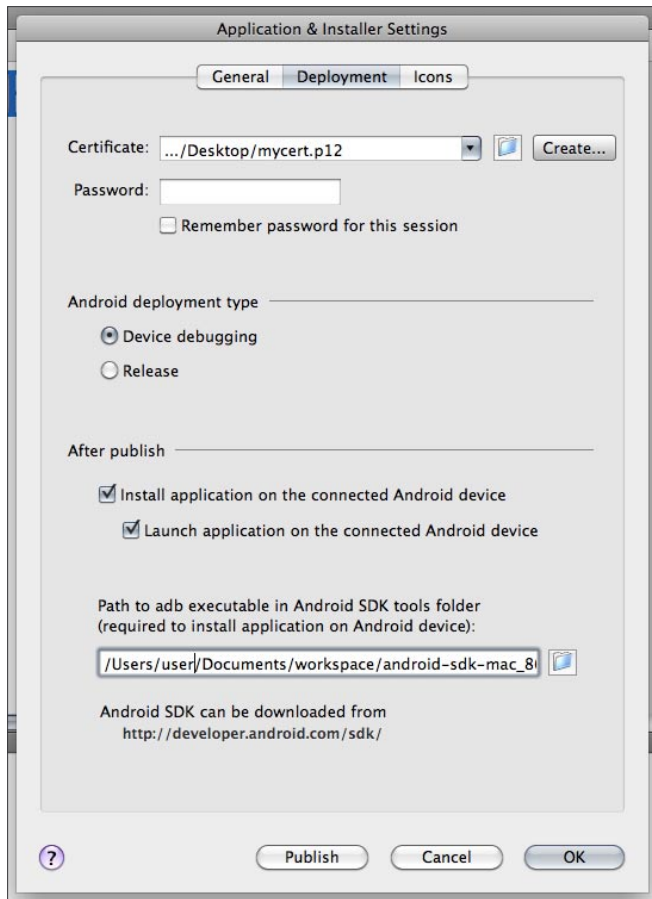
Application & Installer Settings

General Deployment Icons

Certificate: .../Desktop/mycert.p12 Create...

Password:

Remember password for this session

Android deployment type

Device debugging

Release

After publish

Install application on the connected Android device

Launch application on the connected Android device

Path to adb executable in Android SDK tools folder (required to install application on Android device):

/Users/user/Documents/workspace/android-sdk-mac_8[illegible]

Android SDK can be downloaded from
http://developer.android.com/sdk/

?

Publish Cancel OK